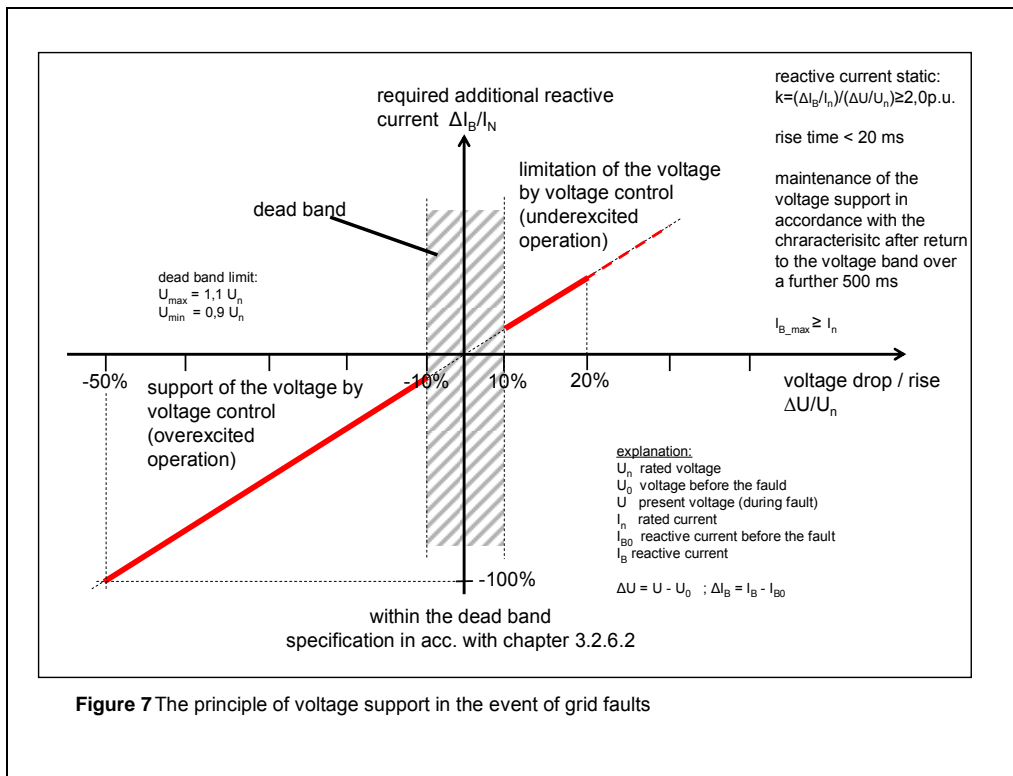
required additional reactive current $\Delta I_B/I_N$

reactive current static: $k=(\Delta I_B/I_n)/(\Delta U/U_n)\geq 2{,}0$p.u.

rise time < 20 ms

maintenance of the voltage support in accordance with the chracterisitc after return to the voltage band over a further 500 ms

$I_{B\_max} \geq I_n$

limitation of the voltage by voltage control (underexcited operation)

dead band

dead band limit:
$U_{max}$ = 1,1 $U_n$
$U_{min}$ = 0,9 $U_n$

-50%

-10%

10%

20%

voltage drop / rise $\Delta U/U_n$

support of the voltage by voltage control (overexcited operation)

explanation:
$U_n$ rated voltage
$U_0$ voltage before the fauld
U present voltage (during fault)
$I_n$ rated current
$I_{B0}$ reactive current before the fault
$I_B$ reactive current

$\Delta U = U - U_0$ ; $\Delta I_B = I_B - I_{B0}$

-100%

within the dead band
specification in acc. with chapter 3.2.6.2

**Figure 7** The principle of voltage support in the event of grid faults